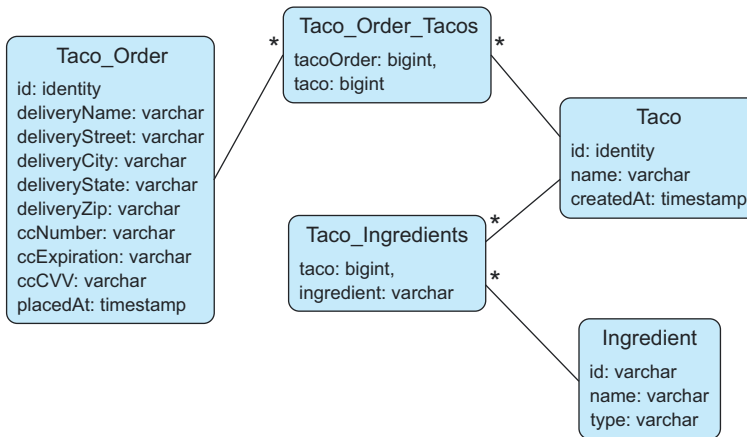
Taco_Order
id: identity
deliveryName: varchar
deliveryStreet: varchar
deliveryCity: varchar
deliveryState: varchar
deliveryZip: varchar
ccNumber: varchar
ccExpiration: varchar
ccCVV: varchar
placedAt: timestamp

*

Taco_Order_Tacos
tacoOrder: bigint,
taco: bigint

*

Taco
id: identity
name: varchar
createdAt: timestamp

*

Taco_Ingredients
taco: bigint,
ingredient: varchar

*

Ingredient
id: varchar
name: varchar
type: varchar